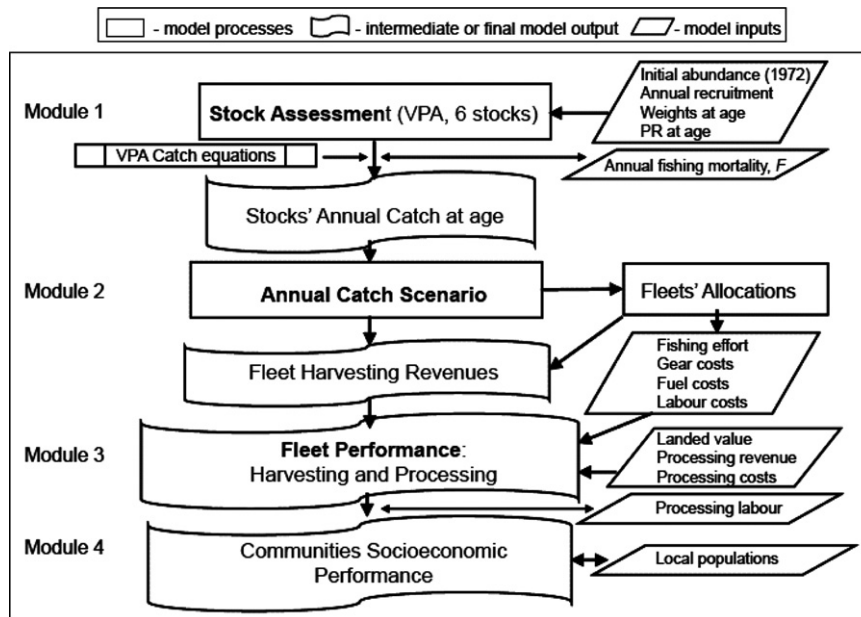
- model processes - intermediate or final model output - model inputs

Module 1

Stock Assessment (VPA, 6 stocks)

Initial abundance (1972)
Annual recruitment
Weights at age
PR at age

VPA Catch equations

Annual fishing mortality, *F*

Stocks' Annual Catch at age

Module 2

Annual Catch Scenario

Fleets' Allocations

Fishing effort
Gear costs
Fuel costs
Labour costs

Fleet Harvesting Revenues

Module 3

Fleet Performance:
Harvesting and Processing

Landed value
Processing revenue
Processing costs

Processing labour

Module 4

Communities Socioeconomic Performance

Local populations